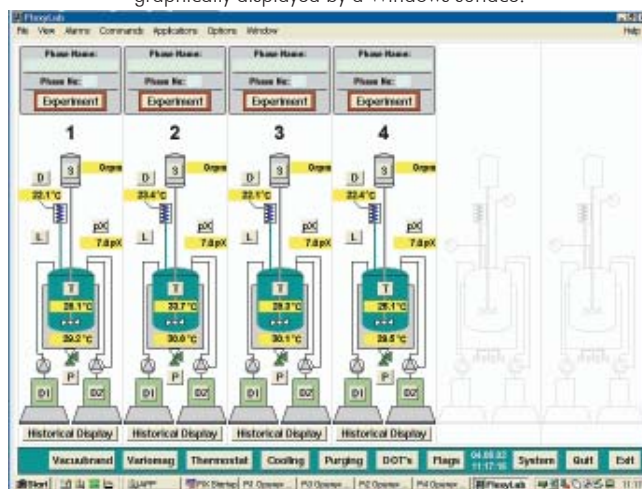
graphically displayed by a Windows console.

FlexyLab
File View Alarms Commands Applications Options Window
Help

Phase Name:
Phase Nr:
Experiment

Phase Name:
Phase Nr:
Experiment

Phase Name:
Phase Nr:
Experiment

Phase Name:
Phase Nr:
Experiment

1
S
Orga
D
22.1°C
pX
L
7.0pX
T
28.1°C
29.2°C
P
D1
D2
Historical Display

2
S
Orga
D
23.4°C
pX
L
7.0pX
T
27.7°C
30.0°C
P
D1
D2
Historical Display

3
S
Orga
D
22.1°C
pX
L
7.0pX
T
28.3°C
30.1°C
P
D1
D2
Historical Display

4
S
Orga
D
22.4°C
pX
L
7.0pX
T
28.1°C
29.5°C
P
D1
D2
Historical Display

Vacuubrand
Variomag
Thermostat
Cooling
Purging
DOT's
Flags
04.09.02 11:17:16
System
Quit
Exit

Start
FlexyLab
11:17